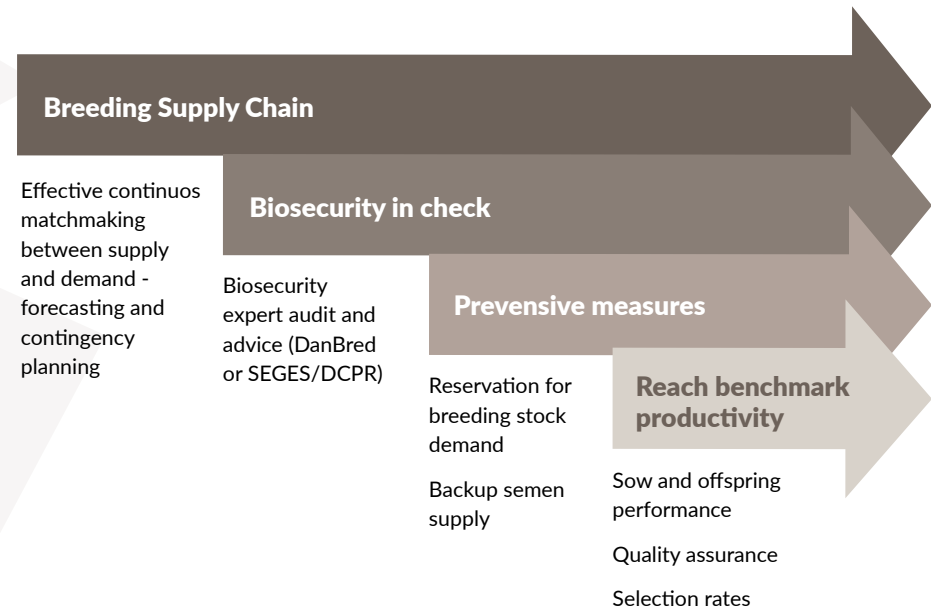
Breeding Supply Chain

Effective continuos matchmaking between supply and demand - forecasting and contingency planning

Biosecurity in check

Biosecurity expert audit and advice (DanBred or SEGES/DCPR)

Prevensive measures

Reservation for breeding stock demand

Backup semen supply

Reach benchmark productivity

Sow and offspring performance

Quality assurance

Selection rates